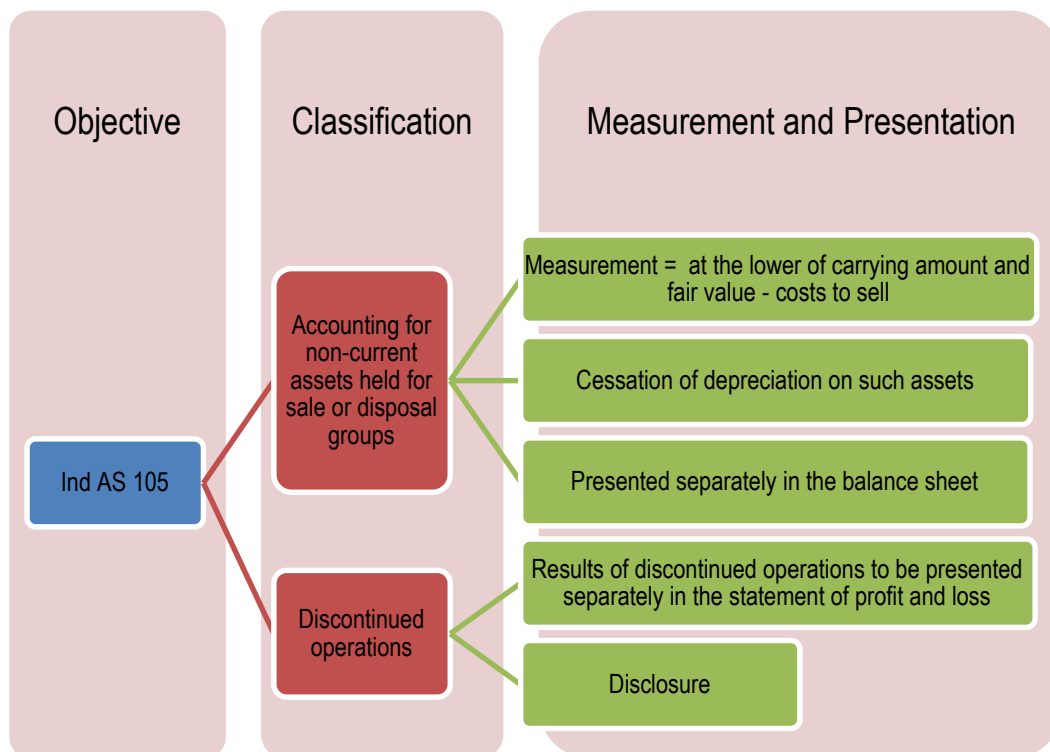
Objective

Classification

Measurement and Presentation

Ind AS 105

Accounting for non-current assets held for sale or disposal groups

Discontinued operations

Measurement = at the lower of carrying amount and fair value - costs to sell

Cessation of depreciation on such assets

Presented separately in the balance sheet

Results of discontinued operations to be presented separately in the statement of profit and loss

Disclosure